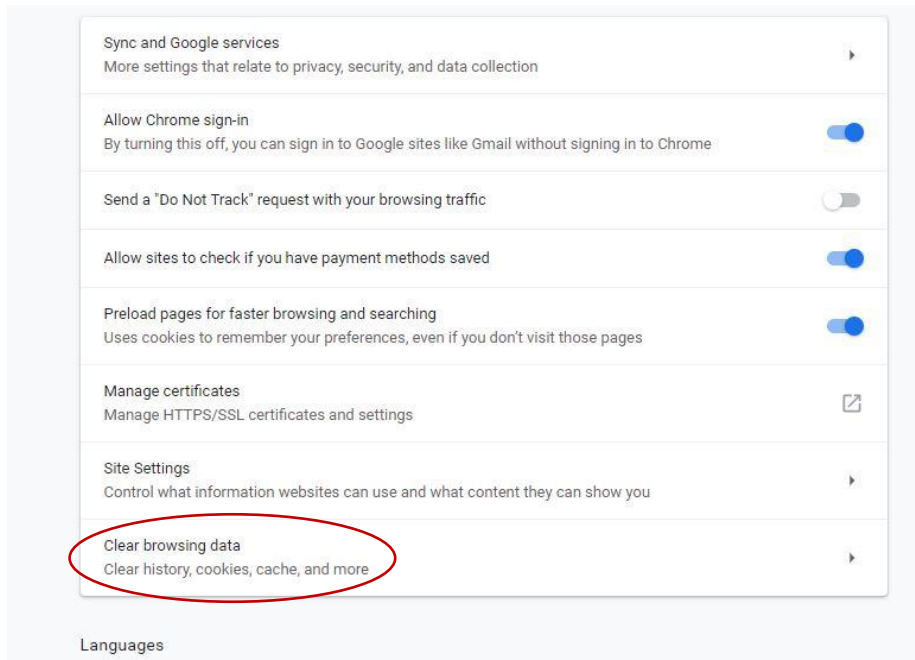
Sync and Google services
More settings that relate to privacy, security, and data collection

Allow Chrome sign-in
By turning this off, you can sign in to Google sites like Gmail without signing in to Chrome

Send a "Do Not Track" request with your browsing traffic

Allow sites to check if you have payment methods saved

Preload pages for faster browsing and searching
Uses cookies to remember your preferences, even if you don't visit those pages

Manage certificates
Manage HTTPS/SSL certificates and settings

Site Settings
Control what information websites can use and what content they can show you

Clear browsing data
Clear history, cookies, cache, and more

Languages